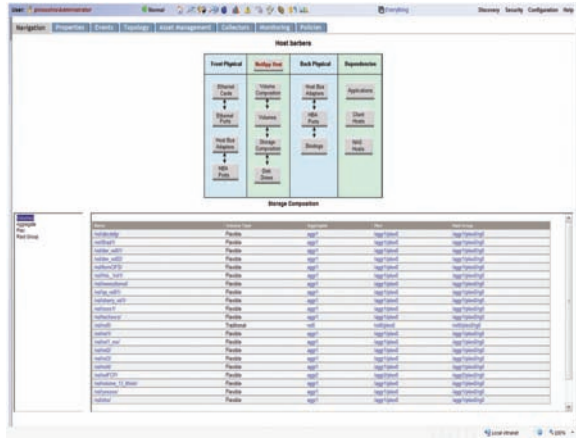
User: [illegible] Normal Everything Discovery Security Configuration Help

Navigation Properties Events Topology Asset Management Collectors Monitoring Policies

Host barbera

| Front Physical | NetApp Host | Back Physical | Dependencies |
|---|---|---|---|
| Ethernet Cards | Volume Composition | Host Bus Adapters | Applications |
| Ethernet Ports | Volumes | HBA Ports | Client Hosts |
| Host Bus Adapters | Storage Composition | Bindings | NAS Hosts |
| HBA Ports | Disk Drives | | |

Storage Composition

Volume
Aggregate
Plex
Raid Group

| Name | Volume Type | Aggregate | Plex | Raid Group |
|---|---|---|---|---|
| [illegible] | Flexible | aggr1 | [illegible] | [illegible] |
| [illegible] | Flexible | aggr1 | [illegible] | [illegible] |
| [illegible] | Flexible | aggr1 | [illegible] | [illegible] |
| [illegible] | Flexible | aggr1 | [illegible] | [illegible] |
| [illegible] | Flexible | aggr1 | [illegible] | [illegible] |
| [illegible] | Flexible | aggr1 | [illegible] | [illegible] |
| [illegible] | Flexible | aggr1 | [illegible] | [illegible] |
| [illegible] | Flexible | aggr1 | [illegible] | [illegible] |
| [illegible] | Flexible | aggr1 | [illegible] | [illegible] |
| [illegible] | Flexible | aggr1 | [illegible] | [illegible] |
| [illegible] | Flexible | aggr1 | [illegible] | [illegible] |
| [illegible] | Flexible | aggr1 | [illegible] | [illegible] |
| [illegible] | Traditional | vol0 | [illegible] | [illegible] |
| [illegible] | Flexible | aggr1 | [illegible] | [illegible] |
| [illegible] | Flexible | aggr1 | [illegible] | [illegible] |
| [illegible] | Flexible | aggr1 | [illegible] | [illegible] |
| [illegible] | Flexible | aggr1 | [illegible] | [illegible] |
| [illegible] | Flexible | aggr1 | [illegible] | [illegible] |
| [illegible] | Flexible | aggr1 | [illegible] | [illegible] |
| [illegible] | Flexible | aggr1 | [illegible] | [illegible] |
| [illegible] | Flexible | aggr1 | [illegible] | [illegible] |
| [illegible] | Flexible | aggr1 | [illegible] | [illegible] |

Local intranet 100%